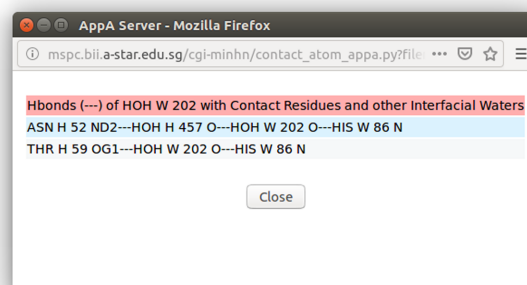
AppA Server - Mozilla Firefox

mspc.bii.a-star.edu.sg/cgi-minhn/contact_atom_appa.py?file

Hbonds (---) of HOH W 202 with Contact Residues and other Interfacial Waters

ASN H 52 ND2---HOH H 457 O---HOH W 202 O---HIS W 86 N

THR H 59 OG1---HOH W 202 O---HIS W 86 N

Close